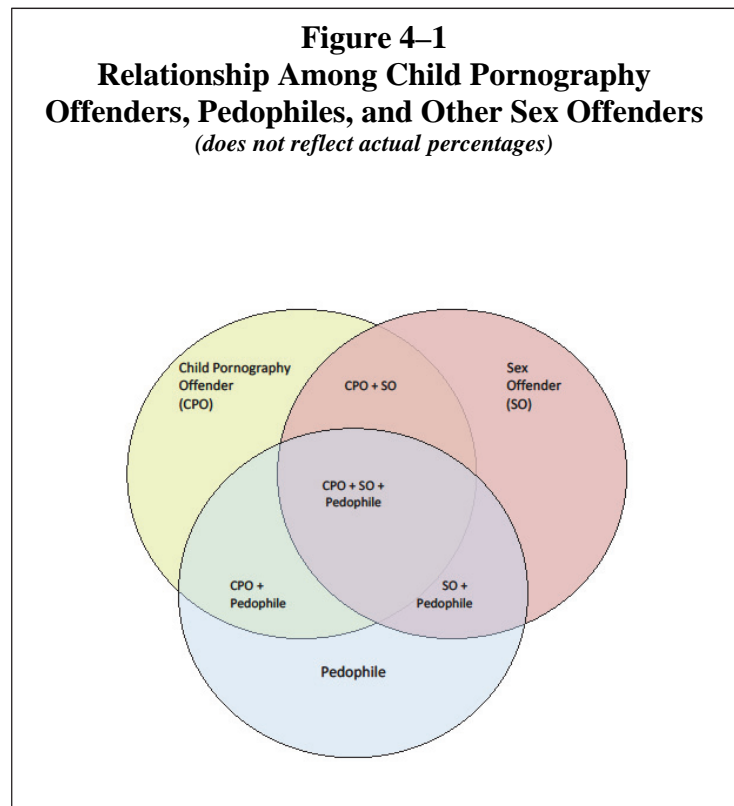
**Figure 4–1**
**Relationship Among Child Pornography Offenders, Pedophiles, and Other Sex Offenders**
*(does not reflect actual percentages)*

Child Pornography Offender (CPO)

CPO + SO

Sex Offender (SO)

CPO + SO + Pedophile

CPO + Pedophile

SO + Pedophile

Pedophile